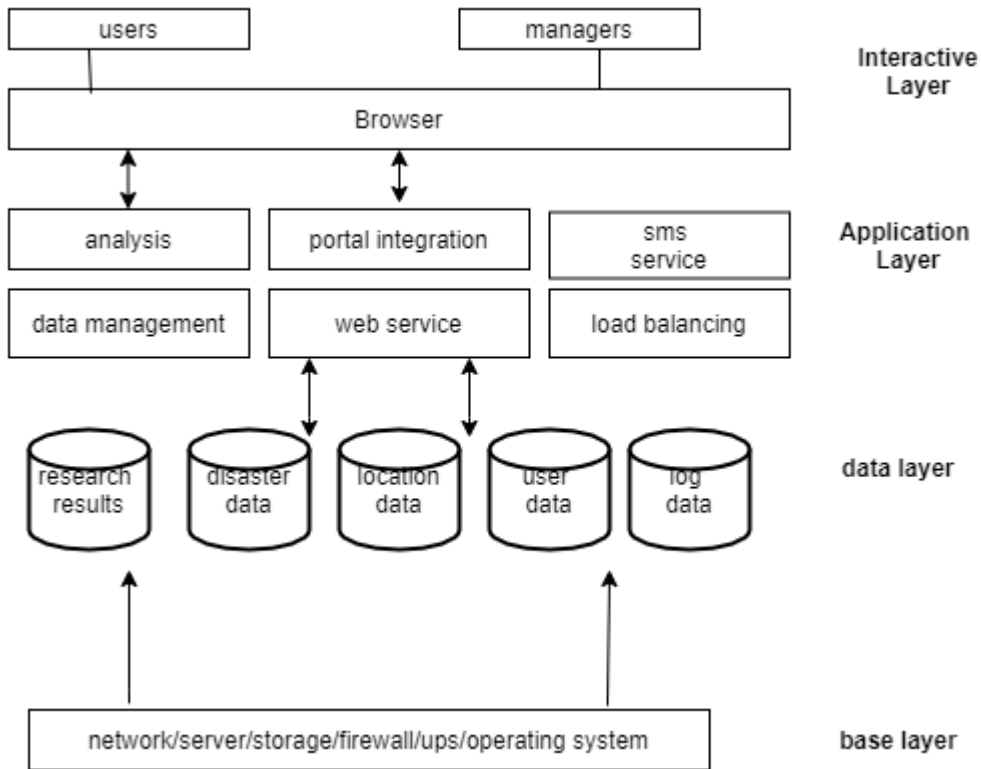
users

managers

Interactive Layer

Browser

analysis

portal integration

sms service

Application Layer

data management

web service

load balancing

research results

disaster data

location data

user data

log data

data layer

network/server/storage/firewall/ups/operating system

base layer